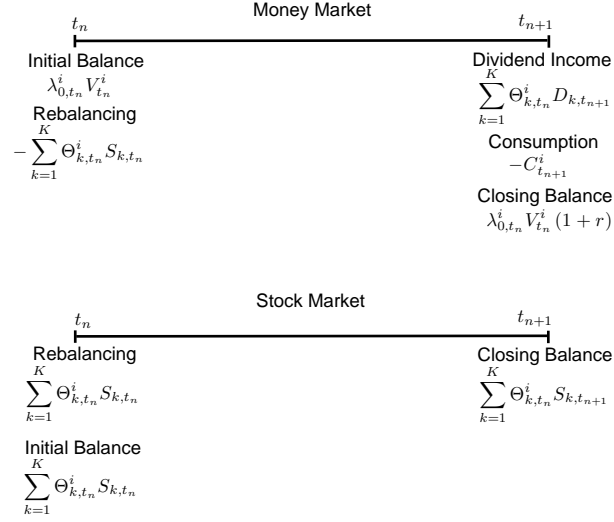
Money Market

$t_n$

$t_{n+1}$

Initial Balance
$\lambda^i_{0,t_n} V^i_{t_n}$

Rebalancing
$-\sum_{k=1}^{K} \Theta^i_{k,t_n} S_{k,t_n}$

Dividend Income
$\sum_{k=1}^{K} \Theta^i_{k,t_n} D_{k,t_{n+1}}$

Consumption
$-C^i_{t_{n+1}}$

Closing Balance
$\lambda^i_{0,t_n} V^i_{t_n} (1+r)$

Stock Market

$t_n$

$t_{n+1}$

Rebalancing
$\sum_{k=1}^{K} \Theta^i_{k,t_n} S_{k,t_n}$

Initial Balance
$\sum_{k=1}^{K} \Theta^i_{k,t_n} S_{k,t_n}$

Closing Balance
$\sum_{k=1}^{K} \Theta^i_{k,t_n} S_{k,t_{n+1}}$